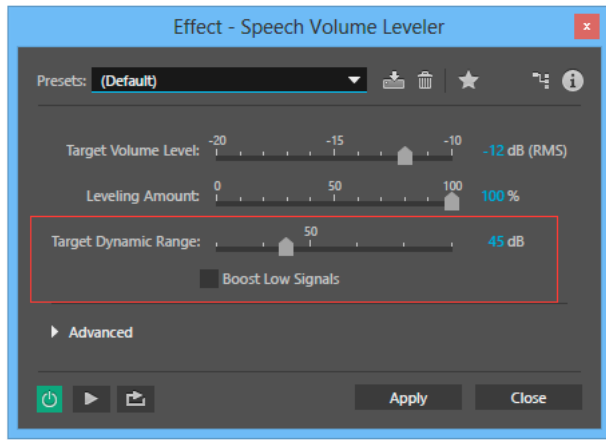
Effect - Speech Volume Leveler

×

Presets: (Default)

Target Volume Level: -20 -15 -10 -12 dB (RMS)

Leveling Amount: 0 50 100 100 %

Target Dynamic Range: 50 45 dB

Boost Low Signals

Advanced

Apply

Close